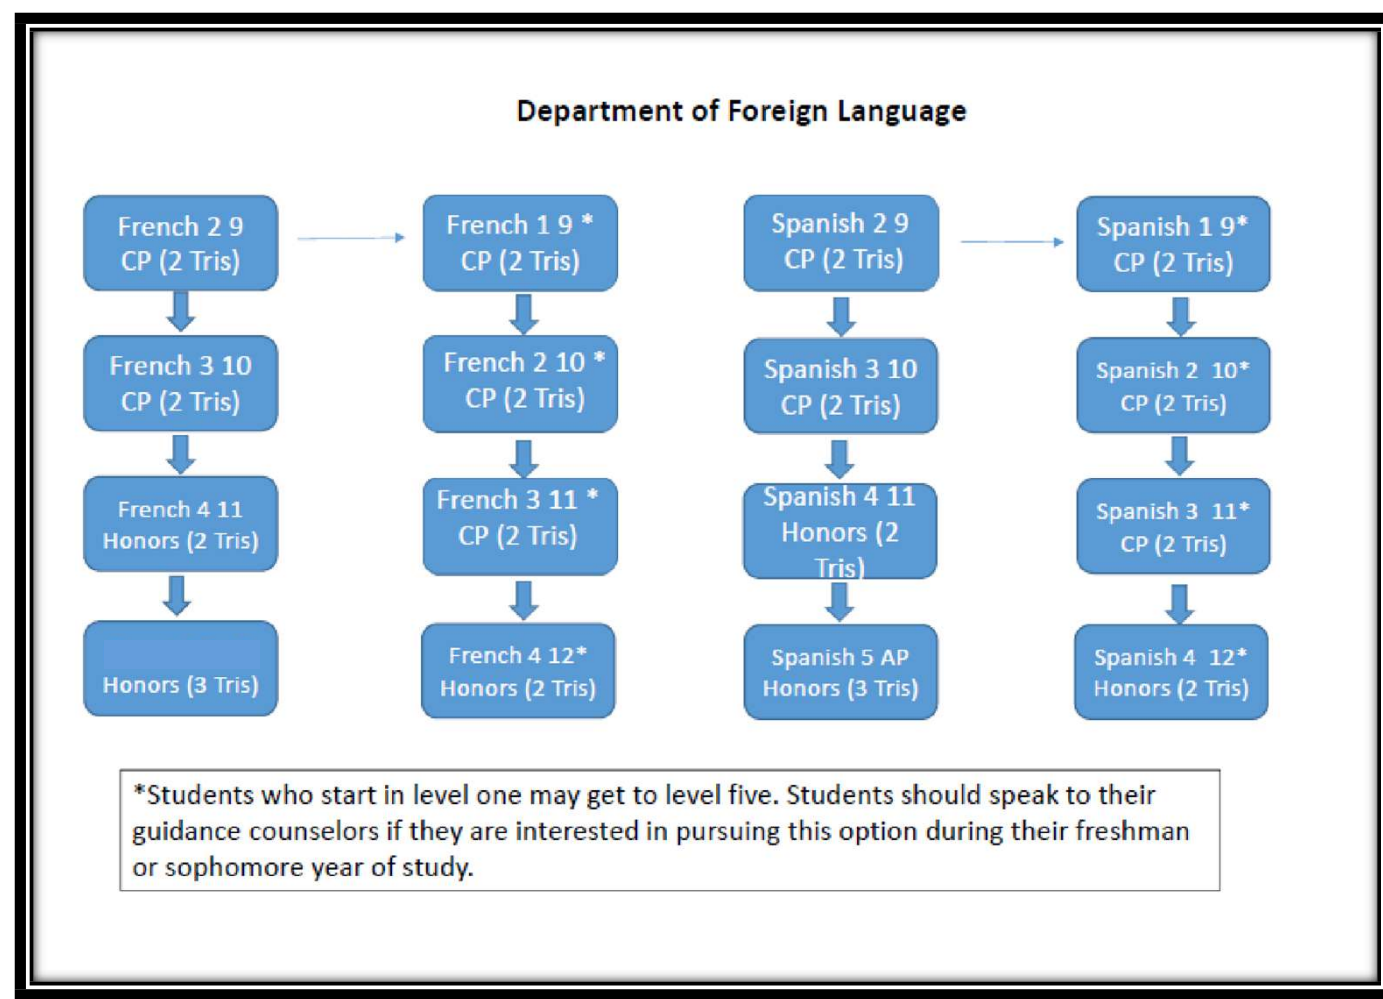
Department of Foreign Language

French 2 9
CP (2 Tris)

French 3 10
CP (2 Tris)

French 4 11
Honors (2 Tris)

Honors (3 Tris)

French 1 9 *
CP (2 Tris)

French 2 10 *
CP (2 Tris)

French 3 11 *
CP (2 Tris)

French 4 12*
Honors (2 Tris)

Spanish 2 9
CP (2 Tris)

Spanish 3 10
CP (2 Tris)

Spanish 4 11
Honors (2 Tris)

Spanish 5 AP
Honors (3 Tris)

Spanish 1 9*
CP (2 Tris)

Spanish 2 10*
CP (2 Tris)

Spanish 3 11*
CP (2 Tris)

Spanish 4 12*
Honors (2 Tris)

*Students who start in level one may get to level five. Students should speak to their guidance counselors if they are interested in pursuing this option during their freshman or sophomore year of study.